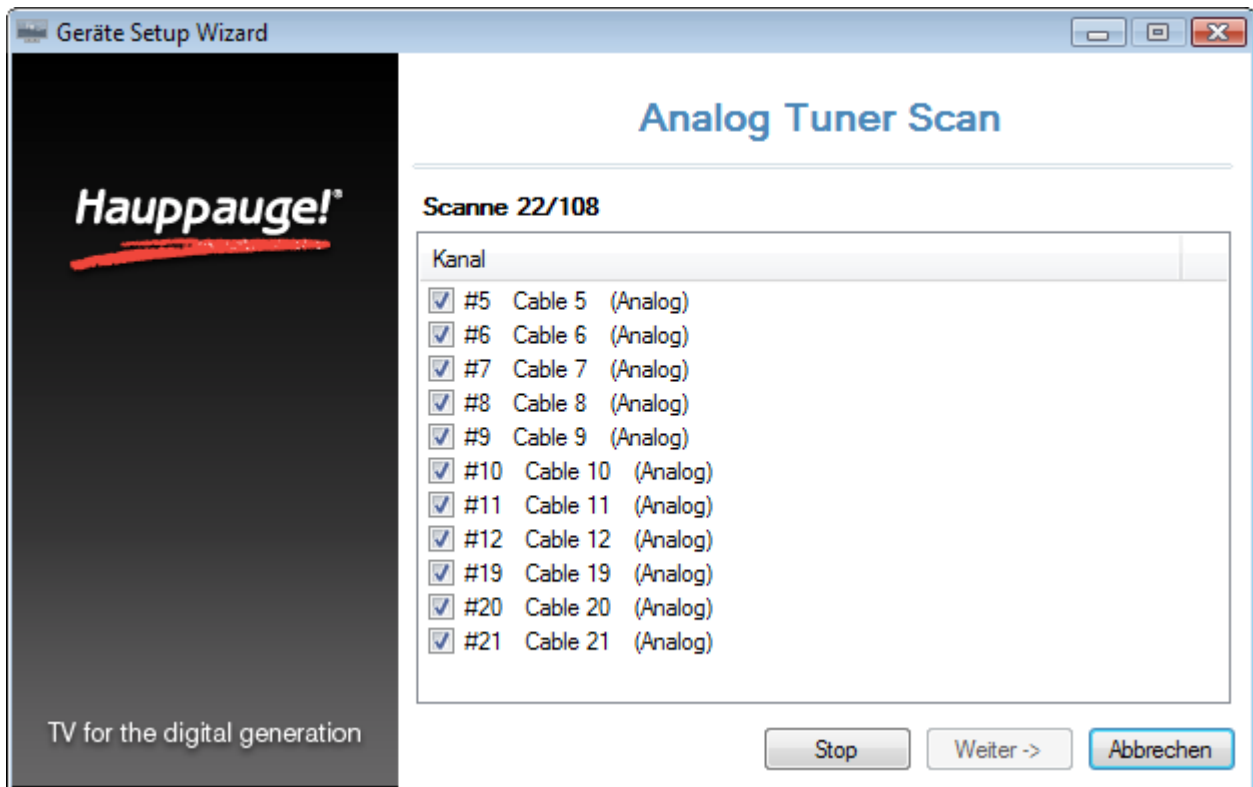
Geräte Setup Wizard

Hauppauge!®

TV for the digital generation

Analog Tuner Scan

Scanne 22/108

Kanal

#5 Cable 5 (Analog)
#6 Cable 6 (Analog)
#7 Cable 7 (Analog)
#8 Cable 8 (Analog)
#9 Cable 9 (Analog)
#10 Cable 10 (Analog)
#11 Cable 11 (Analog)
#12 Cable 12 (Analog)
#19 Cable 19 (Analog)
#20 Cable 20 (Analog)
#21 Cable 21 (Analog)

Stop
Weiter ->
Abbrechen